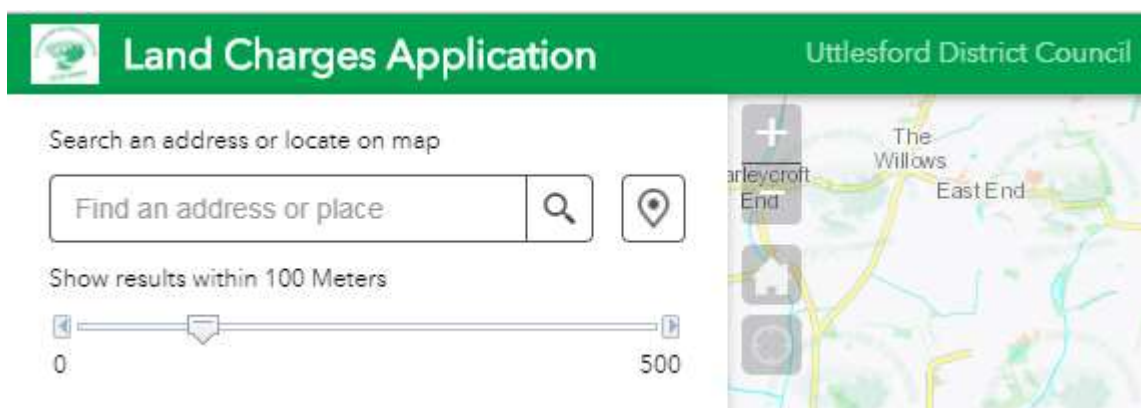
Land Charges Application

Uttlesford District Council

Search an address or locate on map

Find an address or place

Show results within 100 Meters

0

500

+

−

The Willows

arleycroft End

East End